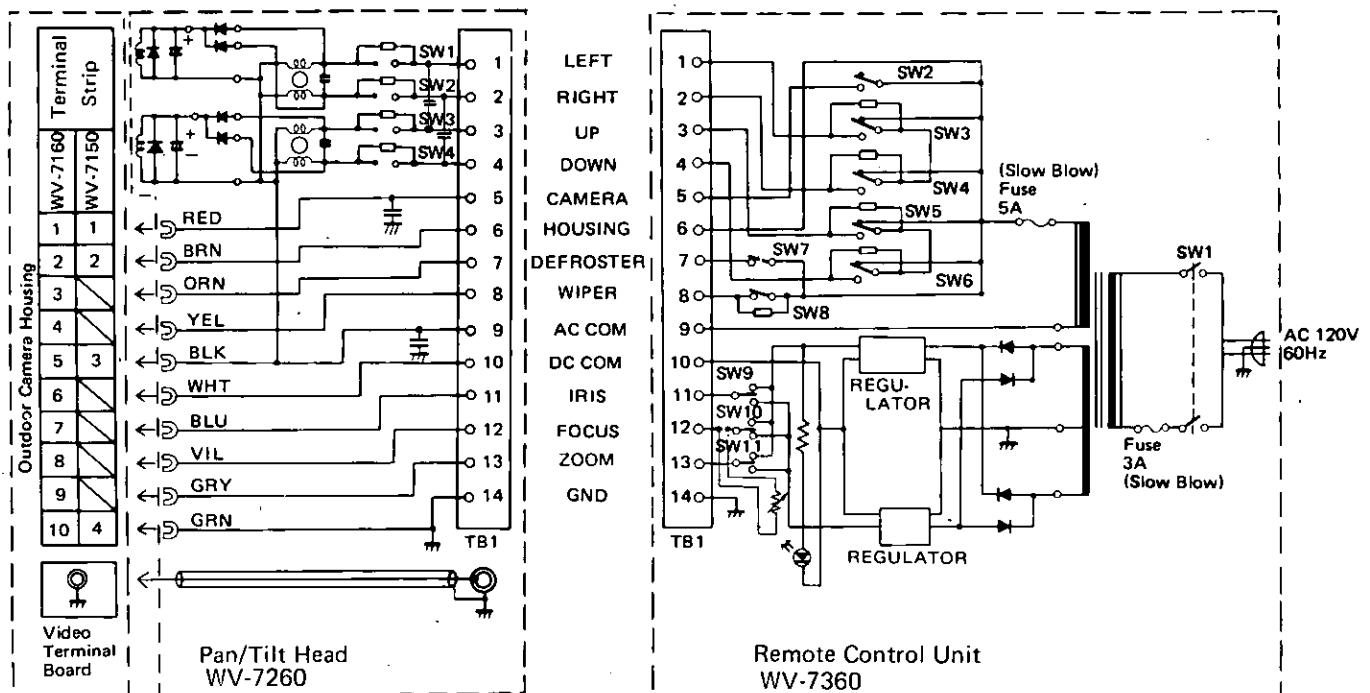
Outdoor Camera Housing

| Terminal Strip | |
|---|---|
| WV-7160 | WV-7150 |
| 1 | 1 |
| 2 | 2 |
| 3 | |
| 4 | |
| 5 | 3 |
| 6 | |
| 7 | |
| 8 | |
| 9 | |
| 10 | 4 |

Video Terminal Board

RED
BRN
ORN
YEL
BLK
WHT
BLU
VIL
GRY
GRN

SW1
SW2
SW3
SW4

1 LEFT
2 RIGHT
3 UP
4 DOWN
5 CAMERA
6 HOUSING
7 DEFROSTER
8 WIPER
9 AC COM
10 DC COM
11 IRIS
12 FOCUS
13 ZOOM
14 GND

TB1

Pan/Tilt Head
WV-7260

1
2
3
4
5
6
7
8
9
10
11
12
13
14

TB1

SW2
SW3
SW4
SW5
SW6
SW7
SW8
SW9
SW10
SW11

(Slow Blow)
Fuse
5A

SW1

AC 120V
60Hz

REGU-
LATOR

REGULATOR

Fuse
3A
(Slow Blow)

Remote Control Unit
WV-7360